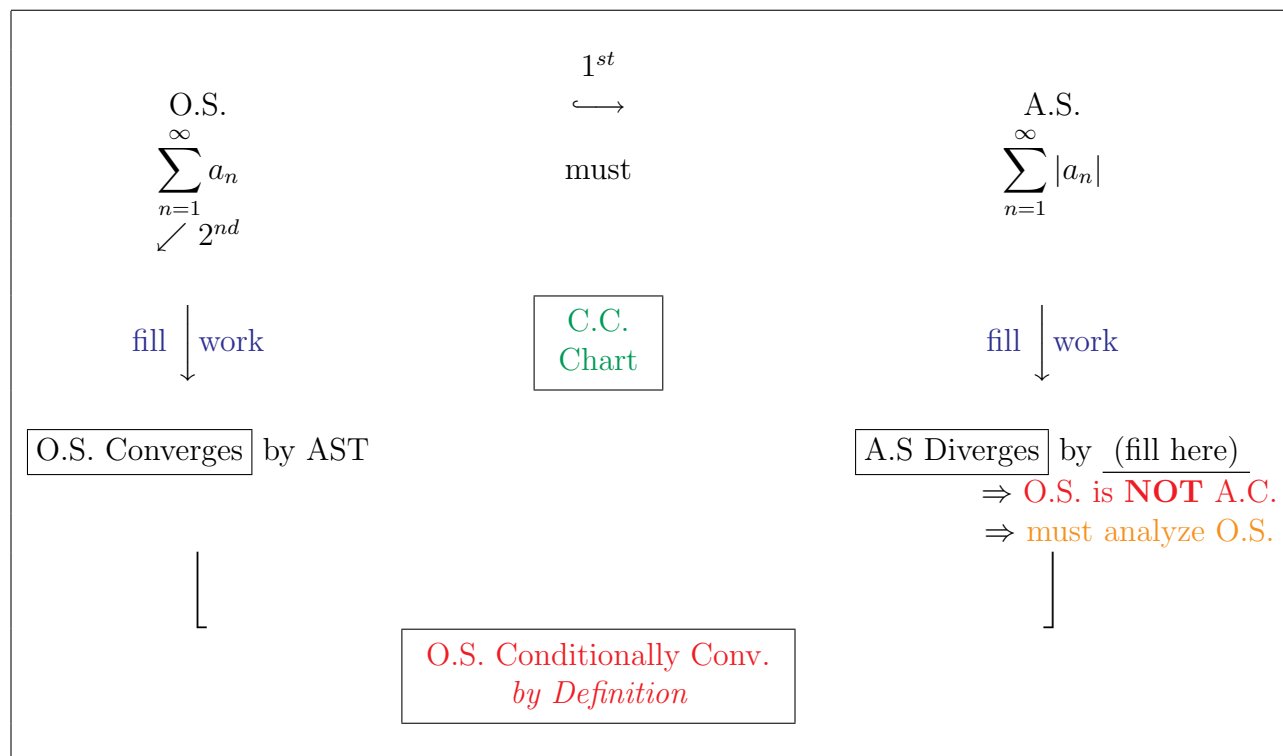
$1^{st}$

must

O.S.

$\sum_{n=1}^{\infty} a_n$

$\swarrow 2^{nd}$

A.S.

$\sum_{n=1}^{\infty} |a_n|$

fill work

C.C. Chart

fill work

O.S. Converges by AST

A.S Diverges by (fill here)

$\Rightarrow$ O.S. is **NOT** A.C.

$\Rightarrow$ must analyze O.S.

O.S. Conditionally Conv.
*by Definition*